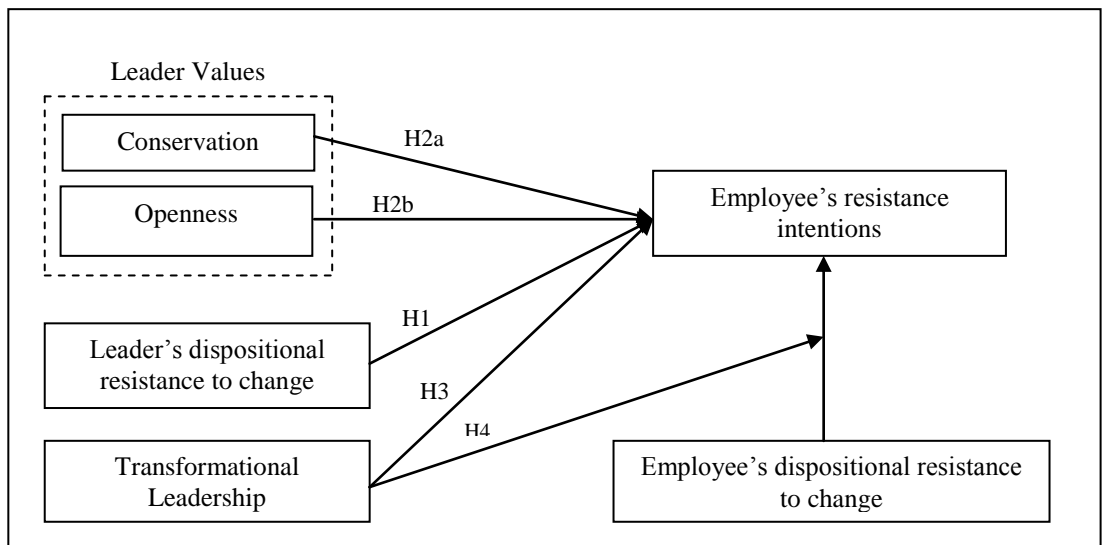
Leader Values

Conservation

Openness

H2a

H2b

Employee’s resistance intentions

H1

Leader’s dispositional resistance to change

H3

H4

Transformational Leadership

Employee’s dispositional resistance to change